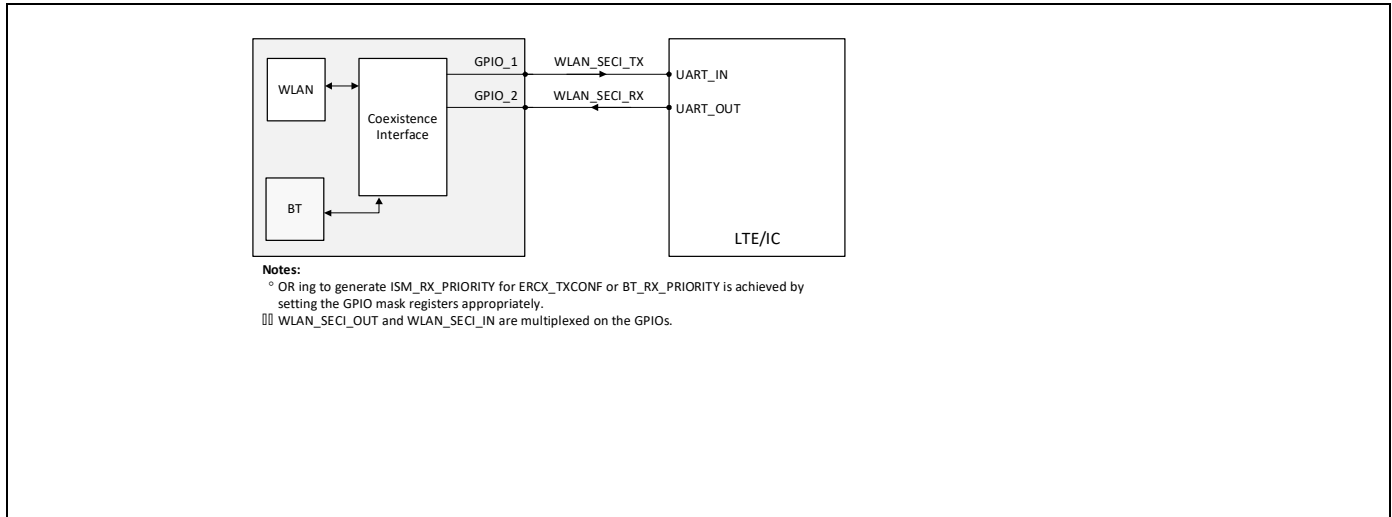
WLAN

Coexistence Interface

BT

GPIO_1

GPIO_2

WLAN_SECI_TX

WLAN_SECI_RX

UART_IN

UART_OUT

LTE/IC

Notes:
° OR ing to generate ISM_RX_PRIORITY for ERCX_TXCONF or BT_RX_PRIORITY is achieved by setting the GPIO mask registers appropriately.
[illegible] WLAN_SECI_OUT and WLAN_SECI_IN are multiplexed on the GPIOs.